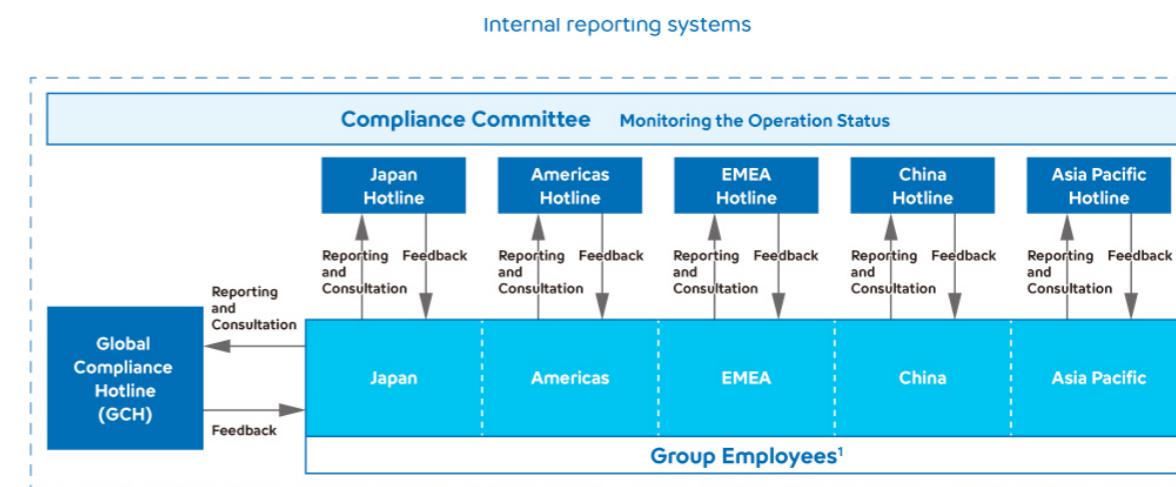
Internal reporting systems

Compliance Committee Monitoring the Operation Status

Japan Hotline

Americas Hotline

EMEA Hotline

China Hotline

Asia Pacific Hotline

Reporting and Consultation Feedback

Reporting and Consultation Feedback

Reporting and Consultation Feedback

Reporting and Consultation Feedback

Reporting and Consultation Feedback

Reporting and Consultation

Global Compliance Hotline (GCH)

Feedback

Japan

Americas

EMEA

China

Asia Pacific

Group Employees$^1$